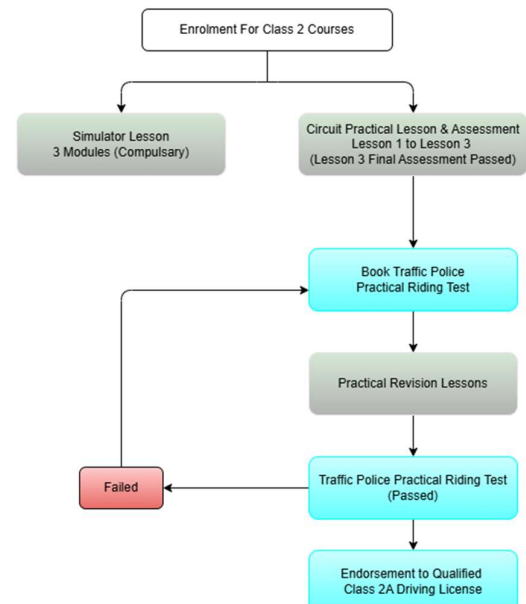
Enrolment For Class 2 Courses

Simulator Lesson
3 Modules (Compulsary)

Circuit Practical Lesson & Assessment
Lesson 1 to Lesson 3
(Lesson 3 Final Assessment Passed)

Book Traffic Police
Practical Riding Test

Practical Revision Lessons

Failed

Traffic Police Practical Riding Test
(Passed)

Endorsement to Qualified
Class 2A Driving License